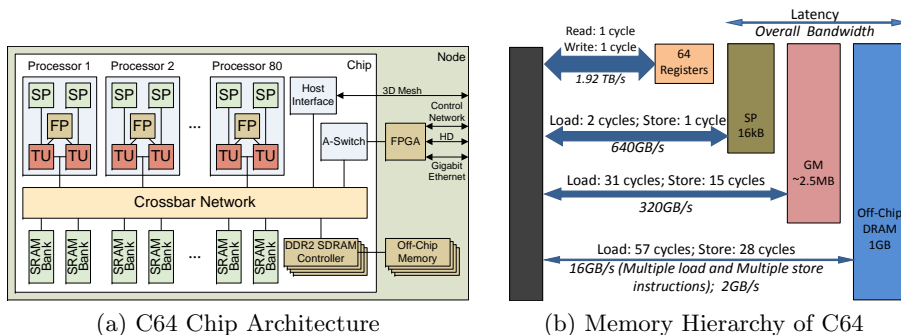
Node

Chip

Processor 1

Processor 2

Processor 80

SP SP

FP

TU TU

SP SP

FP

TU TU

...

SP SP

FP

TU TU

Host Interface

3D Mesh

Control Network

A-Switch

FPGA

HD

Gigabit Ethernet

Crossbar Network

SRAM Bank SRAM Bank SRAM Bank SRAM Bank ... SRAM Bank SRAM Bank

DDR2 SDRAM Controller

Off-Chip Memory

(a) C64 Chip Architecture

Latency

Overall Bandwidth

Read: 1 cycle
Write: 1 cycle

1.92 TB/s

64 Registers

SP 16kB

GM ~2.5MB

Off-Chip DRAM 1GB

Load: 2 cycles; Store: 1 cycle

640GB/s

Load: 31 cycles; Store: 15 cycles

320GB/s

Load: 57 cycles; Store: 28 cycles

16GB/s (Multiple load and Multiple store instructions); 2GB/s

(b) Memory Hierarchy of C64